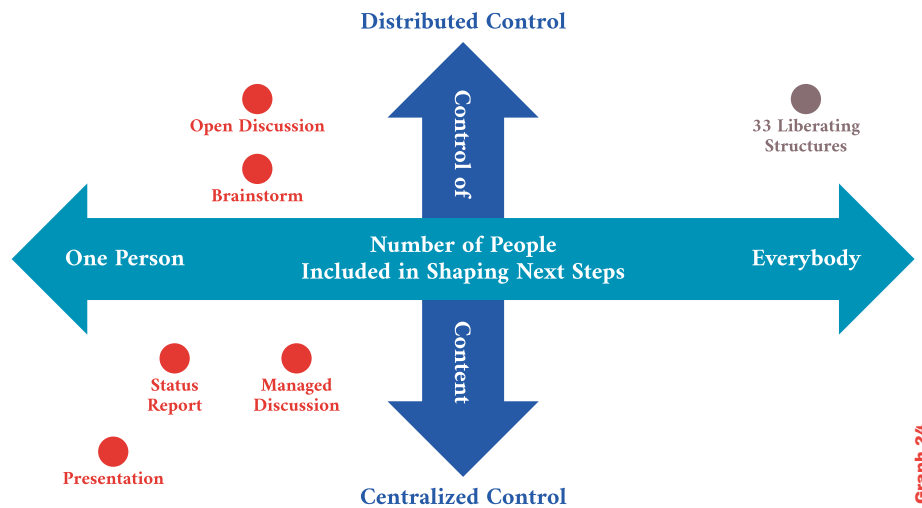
Distributed Control

Open Discussion

Brainstorm

Control of

33 Liberating Structures

One Person

Number of People Included in Shaping Next Steps

Everybody

Content

Status Report

Managed Discussion

Presentation

Centralized Control

Graph 2/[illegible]